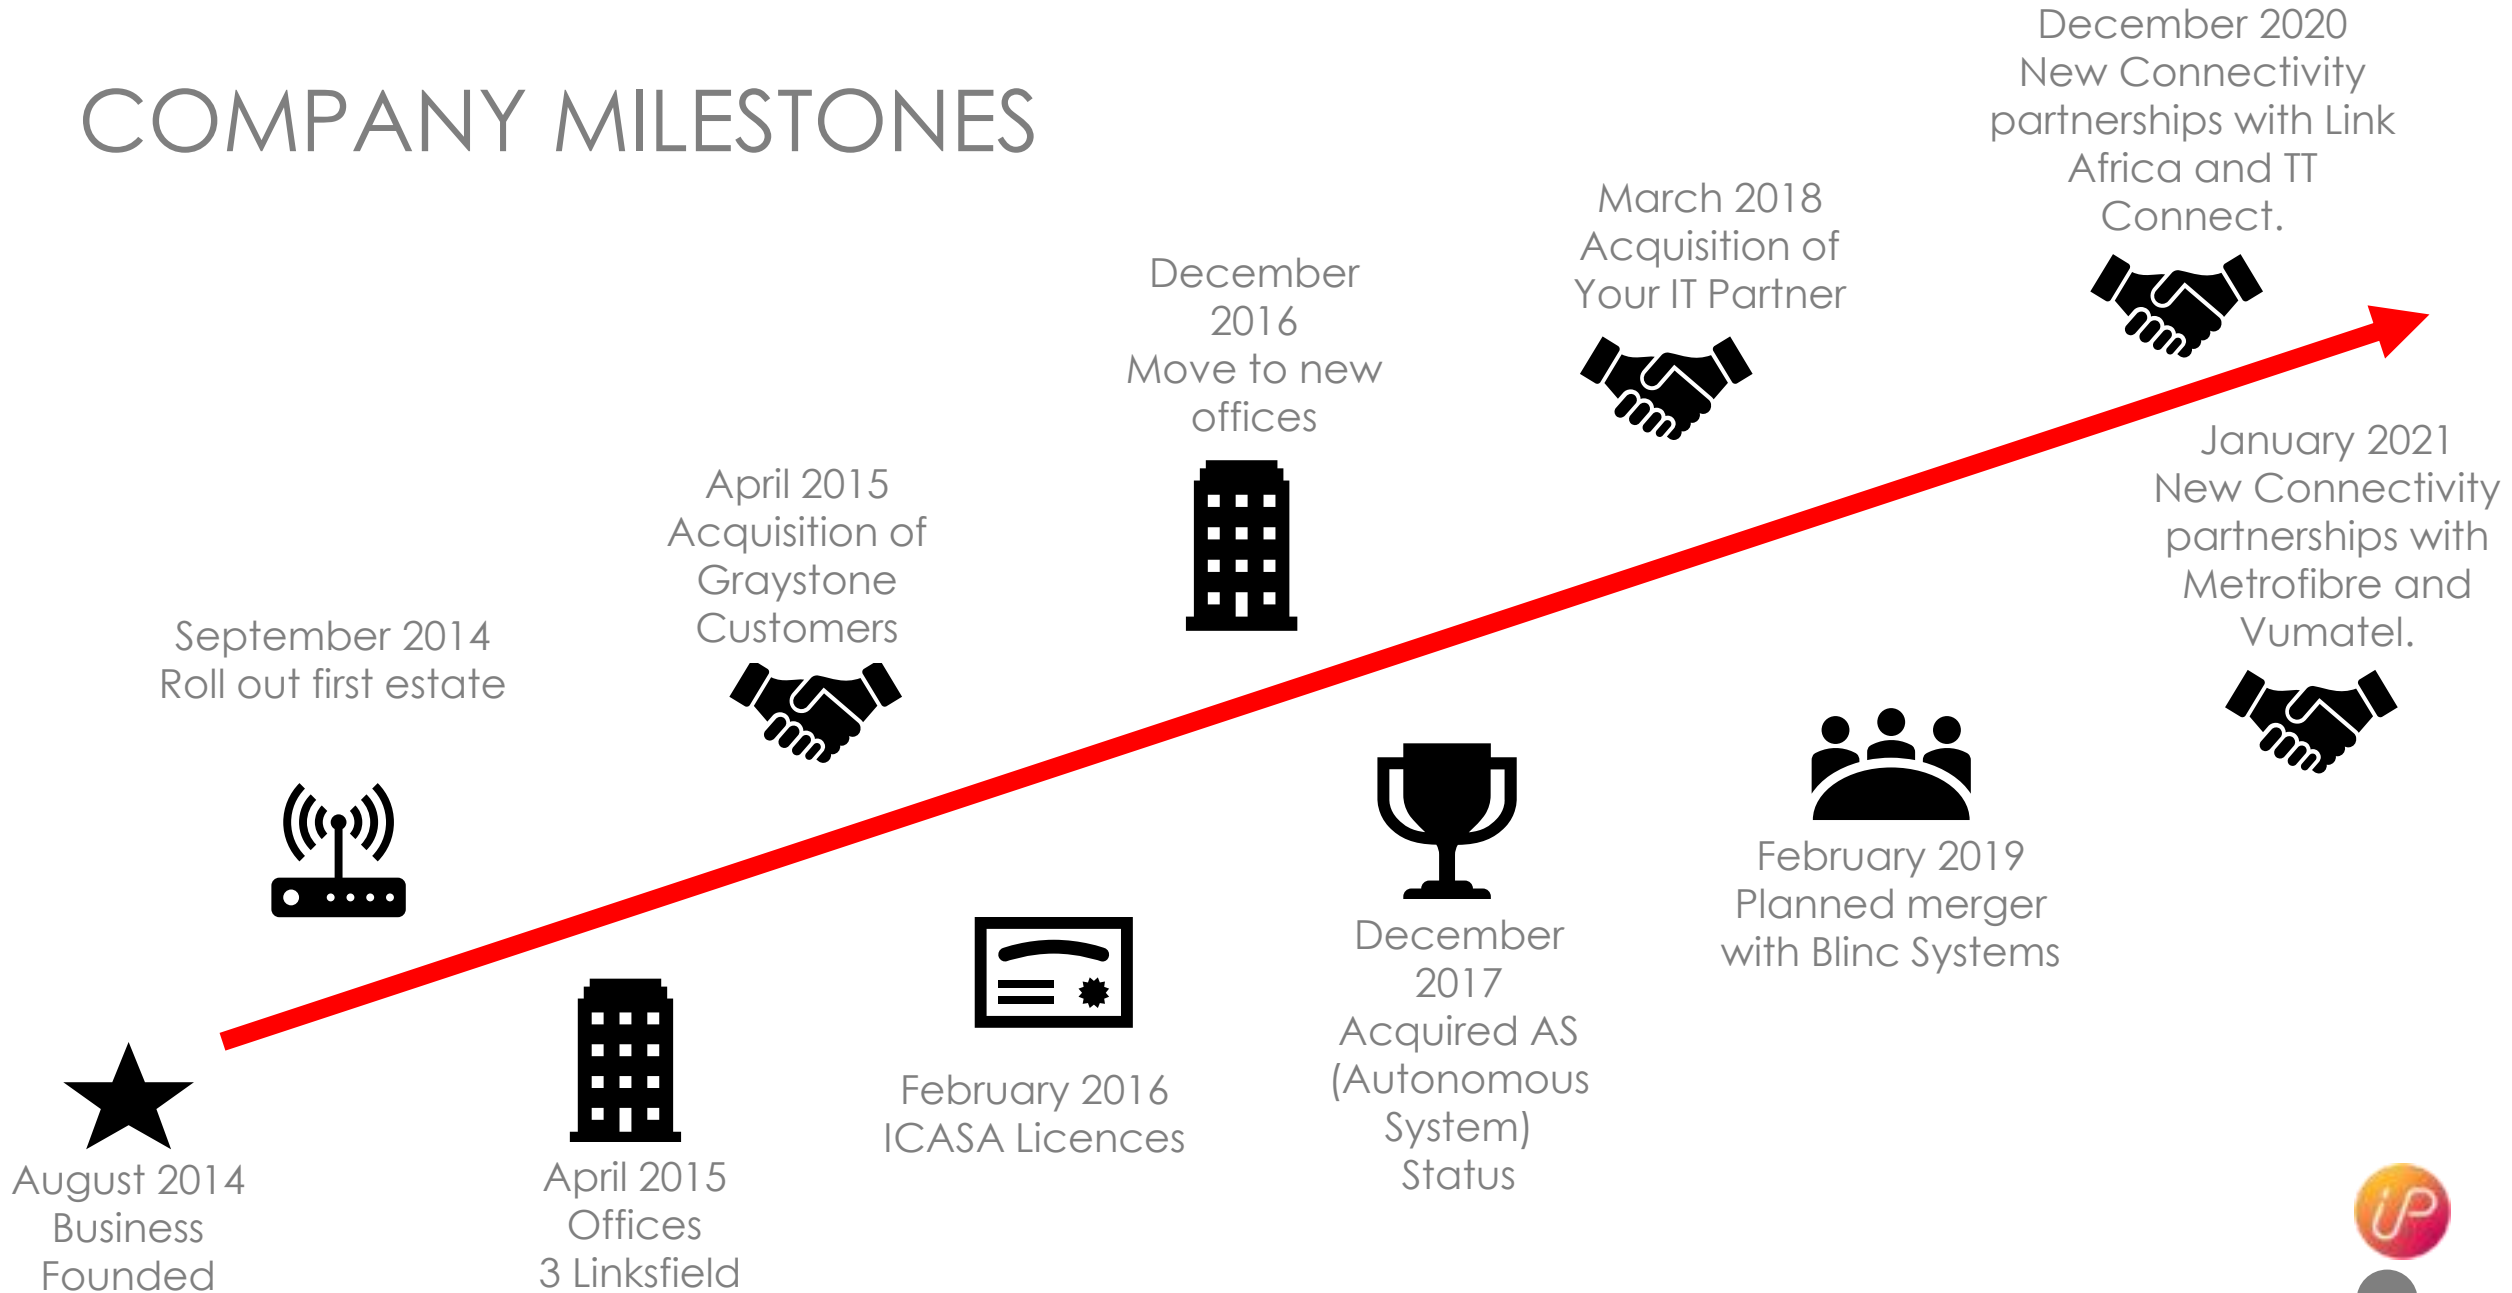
COMPANY MILESTONES

August 2014
Business
Founded

September 2014
Roll out first estate

April 2015
Offices
3 Linksfield

April 2015
Acquisition of
Graystone
Customers

February 2016
ICASA Licences

December
2016
Move to new
offices

December
2017
Acquired AS
(Autonomous
System)
Status

March 2018
Acquisition of
Your IT Partner

February 2019
Planned merger
with Blinc Systems

December 2020
New Connectivity
partnerships with Link
Africa and TT
Connect.

January 2021
New Connectivity
partnerships with
Metrofibre and
Vumatel.

iP